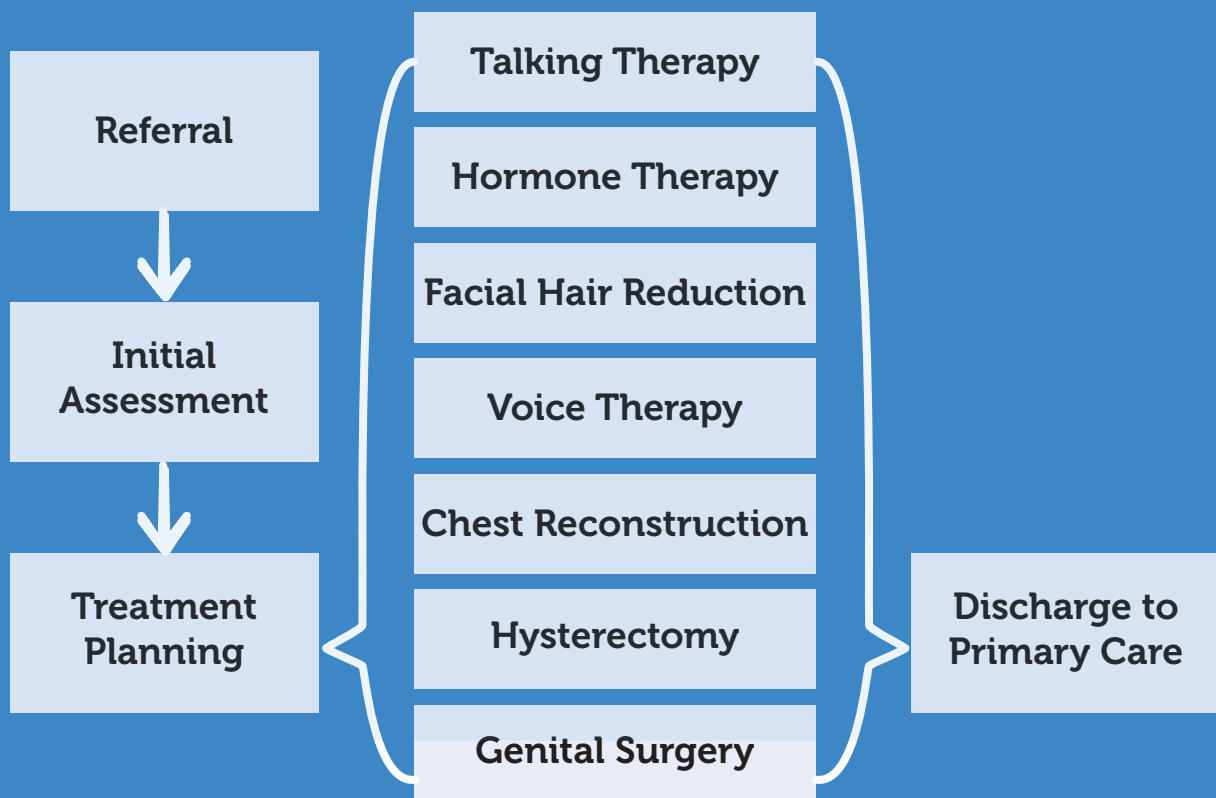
Referral

Initial Assessment

Treatment Planning

Talking Therapy

Hormone Therapy

Facial Hair Reduction

Voice Therapy

Chest Reconstruction

Hysterectomy

Genital Surgery

Discharge to Primary Care